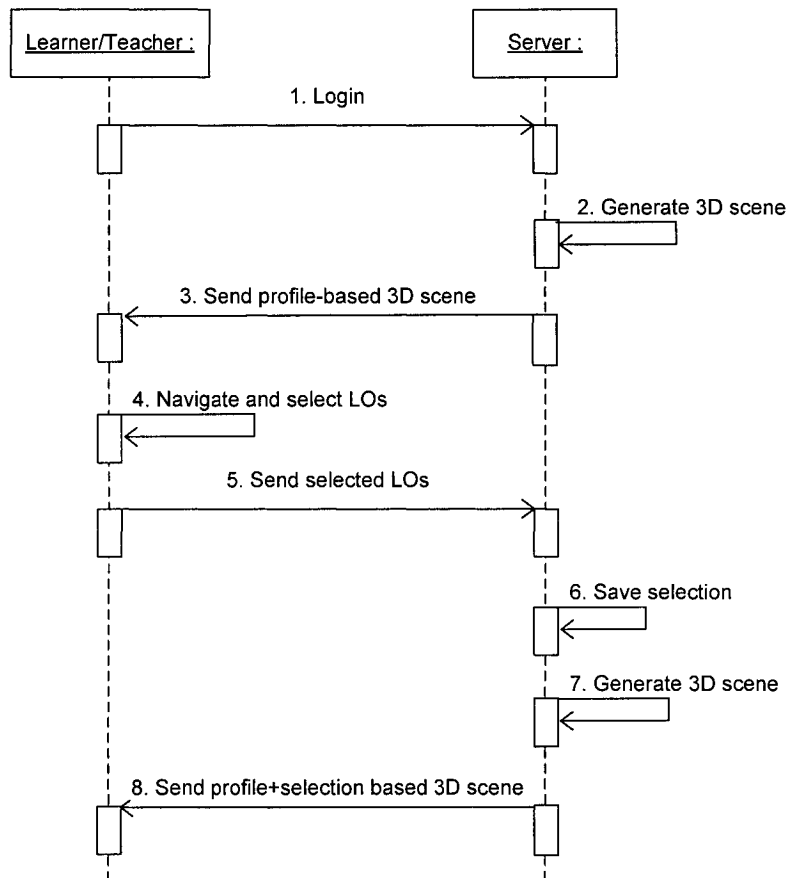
Learner/Teacher :

Server :

1. Login

2. Generate 3D scene

3. Send profile-based 3D scene

4. Navigate and select LOs

5. Send selected LOs

6. Save selection

7. Generate 3D scene

8. Send profile+selection based 3D scene